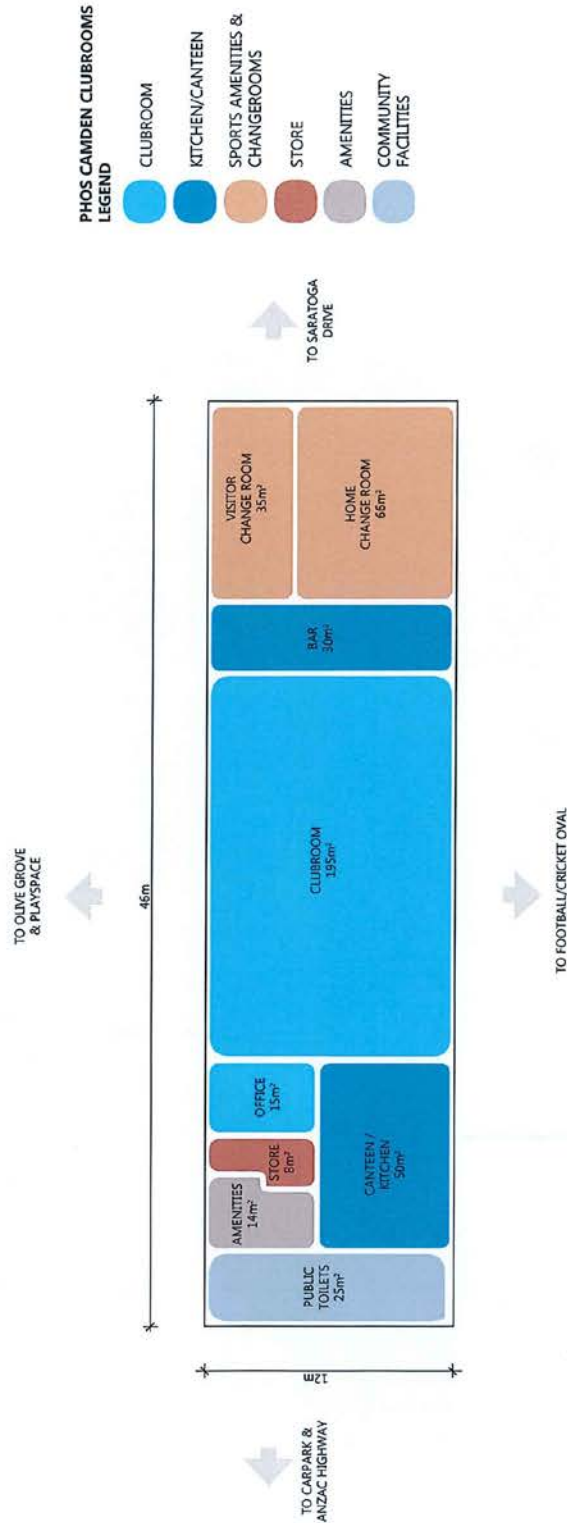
PHOS CAMDEN CLUBROOMS LEGEND

CLUBROOM

KITCHEN/CANTEEN

SPORTS AMENITIES & CHANGEROOMS

STORE

AMENITIES

COMMUNITY FACILITIES

TO SARATOGA DRIVE

VISITOR CHANGE ROOM $35m^2$

HOME CHANGE ROOM $66m^2$

BAR $30m^2$

TO OLIVE GROVE & PLAYSPACE

46m

CLUBROOM $195m^2$

TO FOOTBALL/CRICKET OVAL

OFFICE $15m^2$

STORE $8m^2$

AMENITIES $14m^2$

CANTEEN / KITCHEN $50m^2$

PUBLIC TOILETS $25m^2$

12m

TO CARPARK & ANZAC HIGHWAY